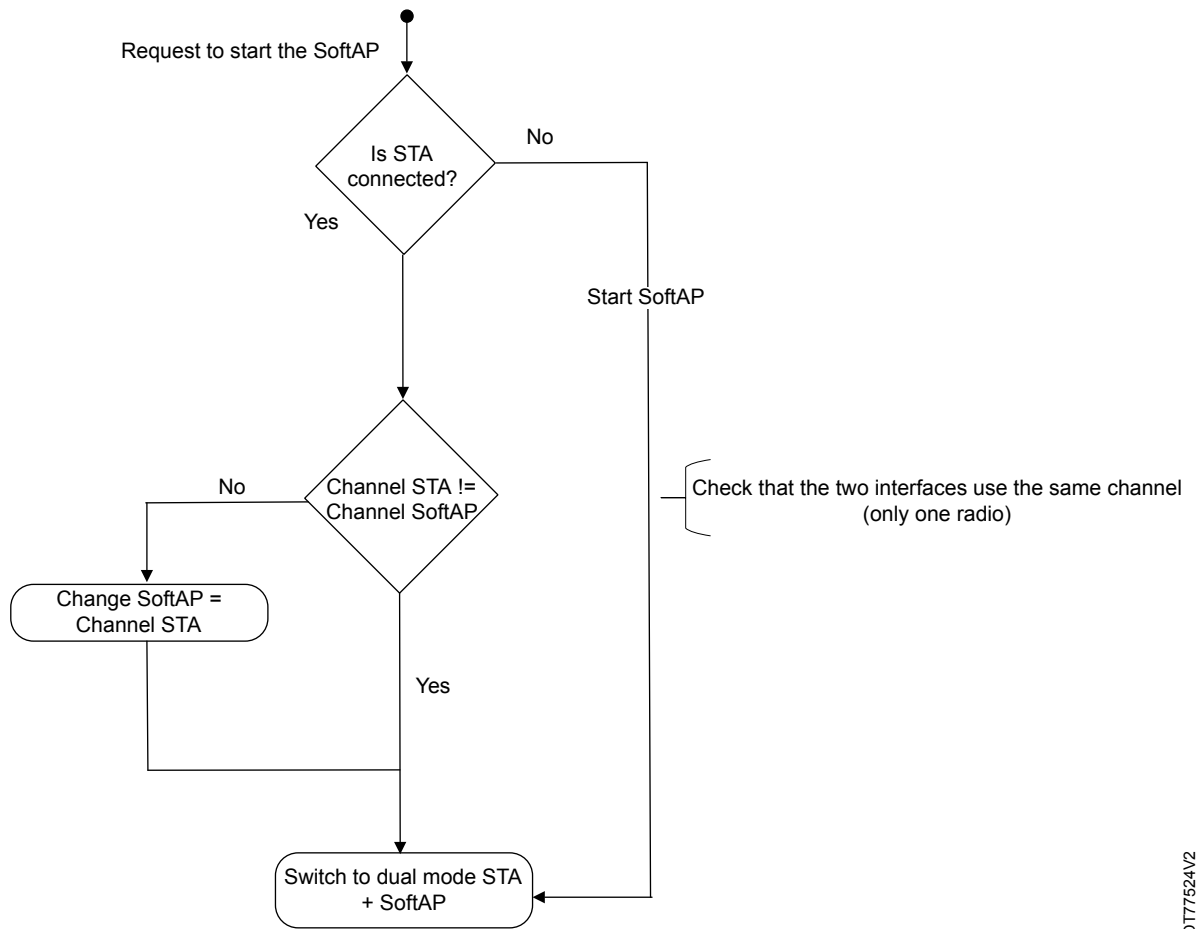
Request to start the SoftAP

Is STA connected?

No

Yes

Start SoftAP

Channel STA != Channel SoftAP

No

Check that the two interfaces use the same channel (only one radio)

Change SoftAP = Channel STA

Yes

Switch to dual mode STA + SoftAP

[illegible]T77524V2